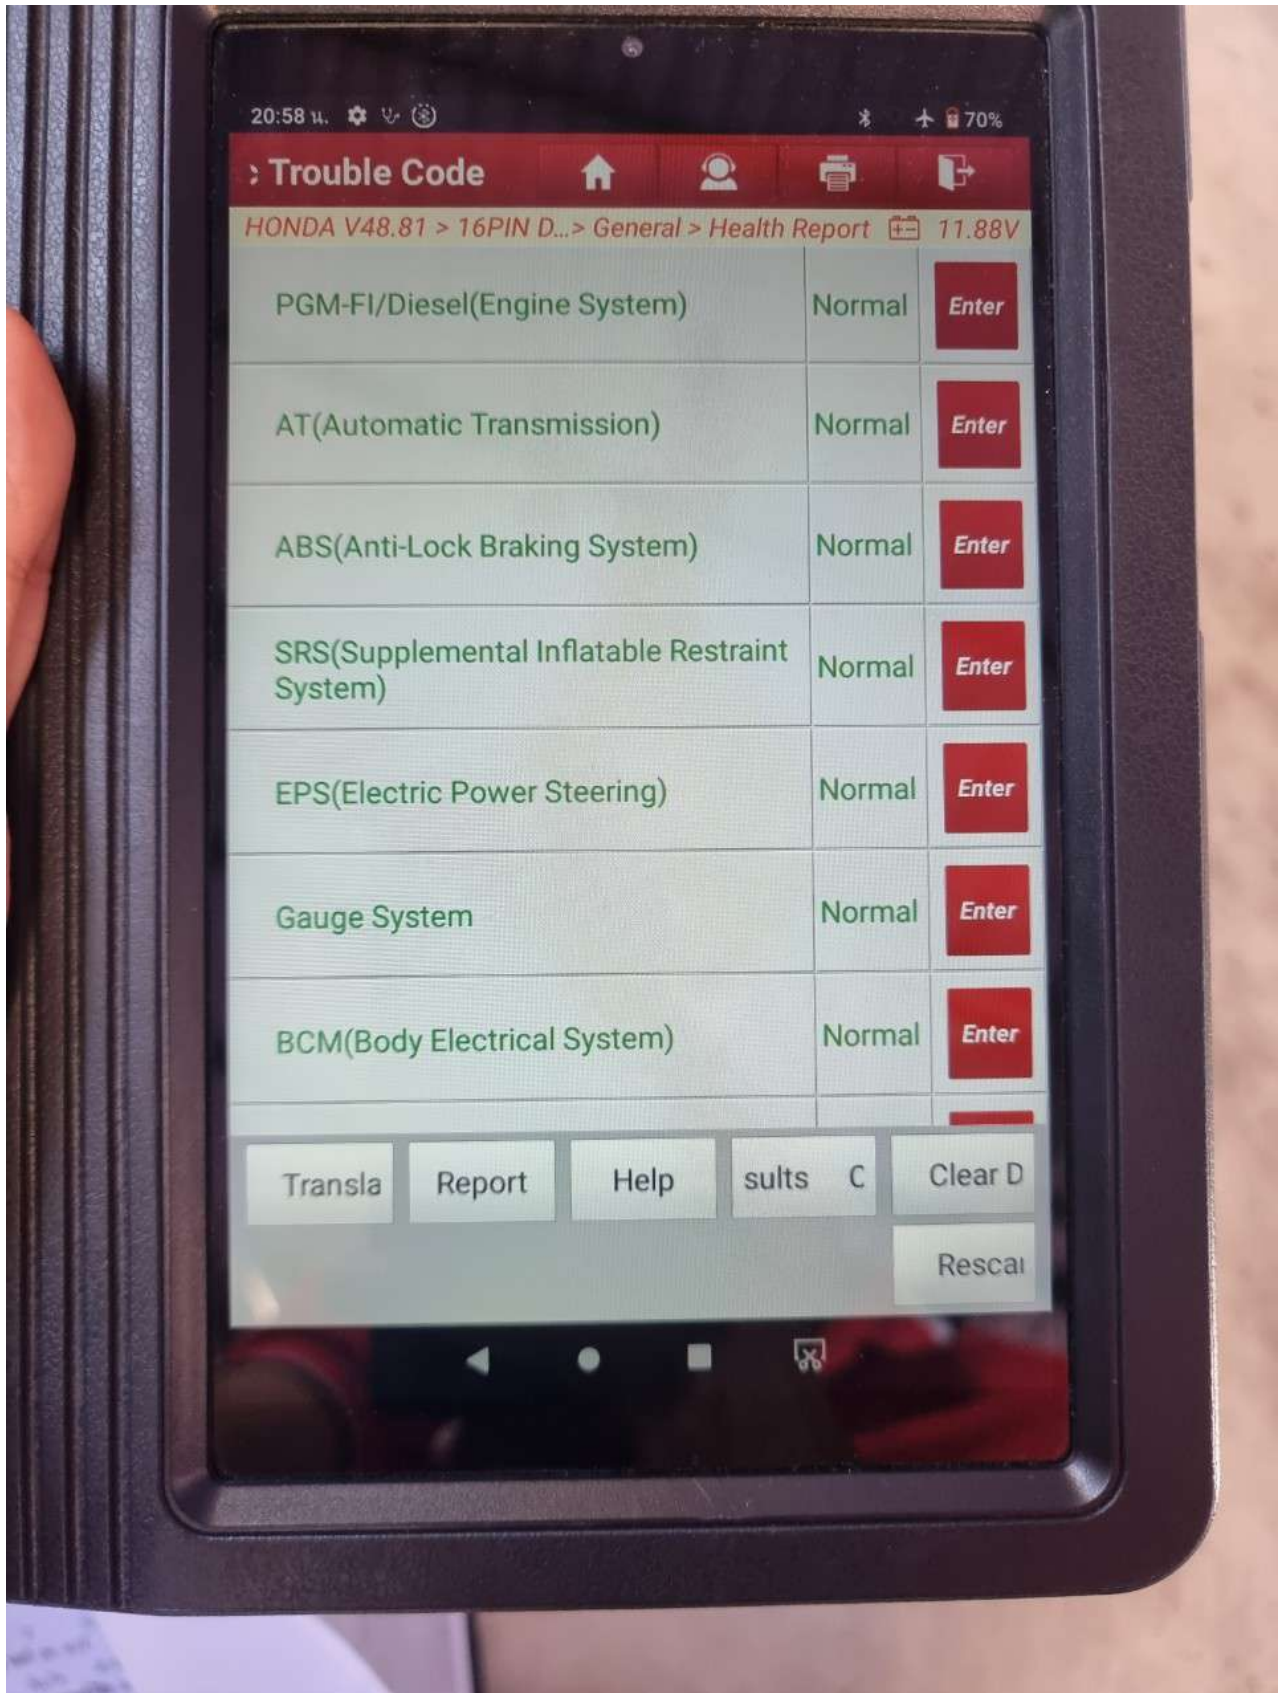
20:58 น.

70%

Trouble Code

HONDA V48.81 > 16PIN D...> General > Health Report 11.88V

| | | |
|---|---|---|
| PGM-FI/Diesel(Engine System) | Normal | Enter |
| AT(Automatic Transmission) | Normal | Enter |
| ABS(Anti-Lock Braking System) | Normal | Enter |
| SRS(Supplemental Inflatable Restraint System) | Normal | Enter |
| EPS(Electric Power Steering) | Normal | Enter |
| Gauge System | Normal | Enter |
| BCM(Body Electrical System) | Normal | Enter |

Transla Report Help sults C Clear D

Rescai